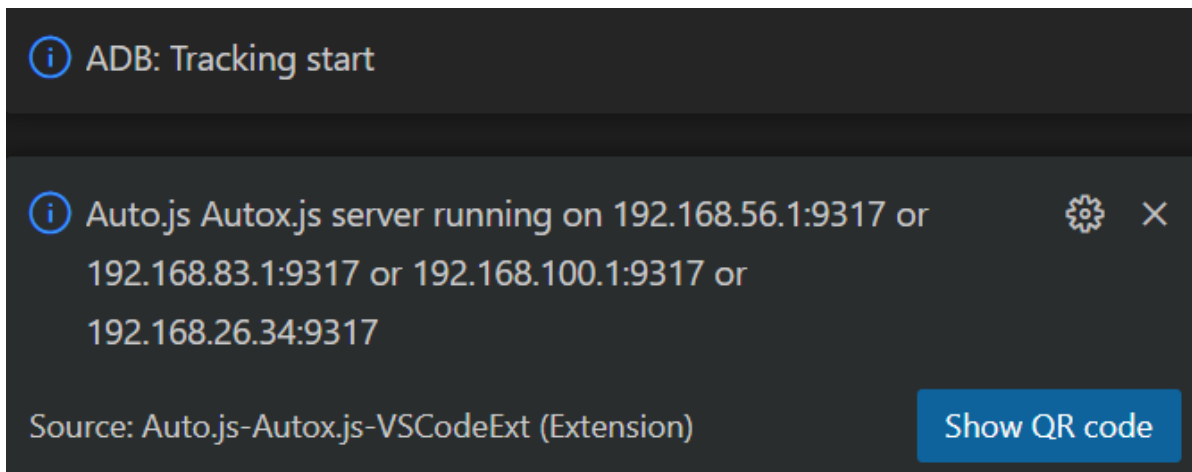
ADB: Tracking start

Auto.js Autox.js server running on 192.168.56.1:9317 or 192.168.83.1:9317 or 192.168.100.1:9317 or 192.168.26.34:9317

Source: Auto.js-Autox.js-VSCodeExt (Extension)

Show QR code